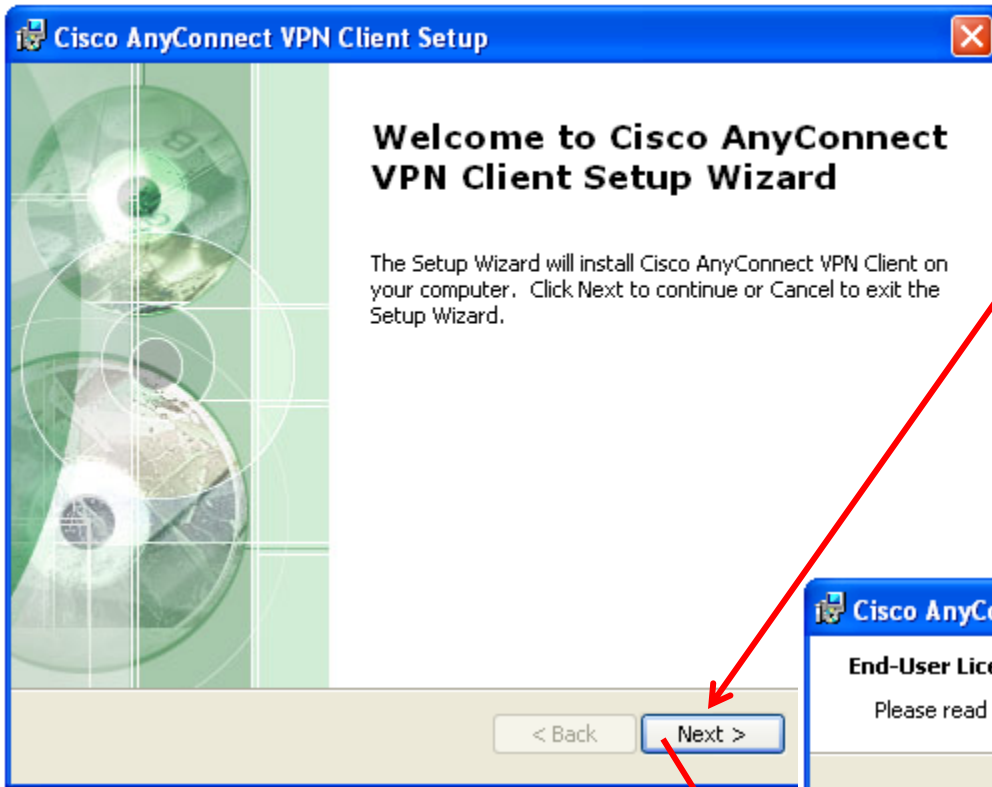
Cisco AnyConnect VPN Client Setup

Welcome to Cisco AnyConnect VPN Client Setup Wizard

The Setup Wizard will install Cisco AnyConnect VPN Client on your computer. Click Next to continue or Cancel to exit the Setup Wizard.

< Back

Next >

Cisco AnyCo

End-User Lic

Please read